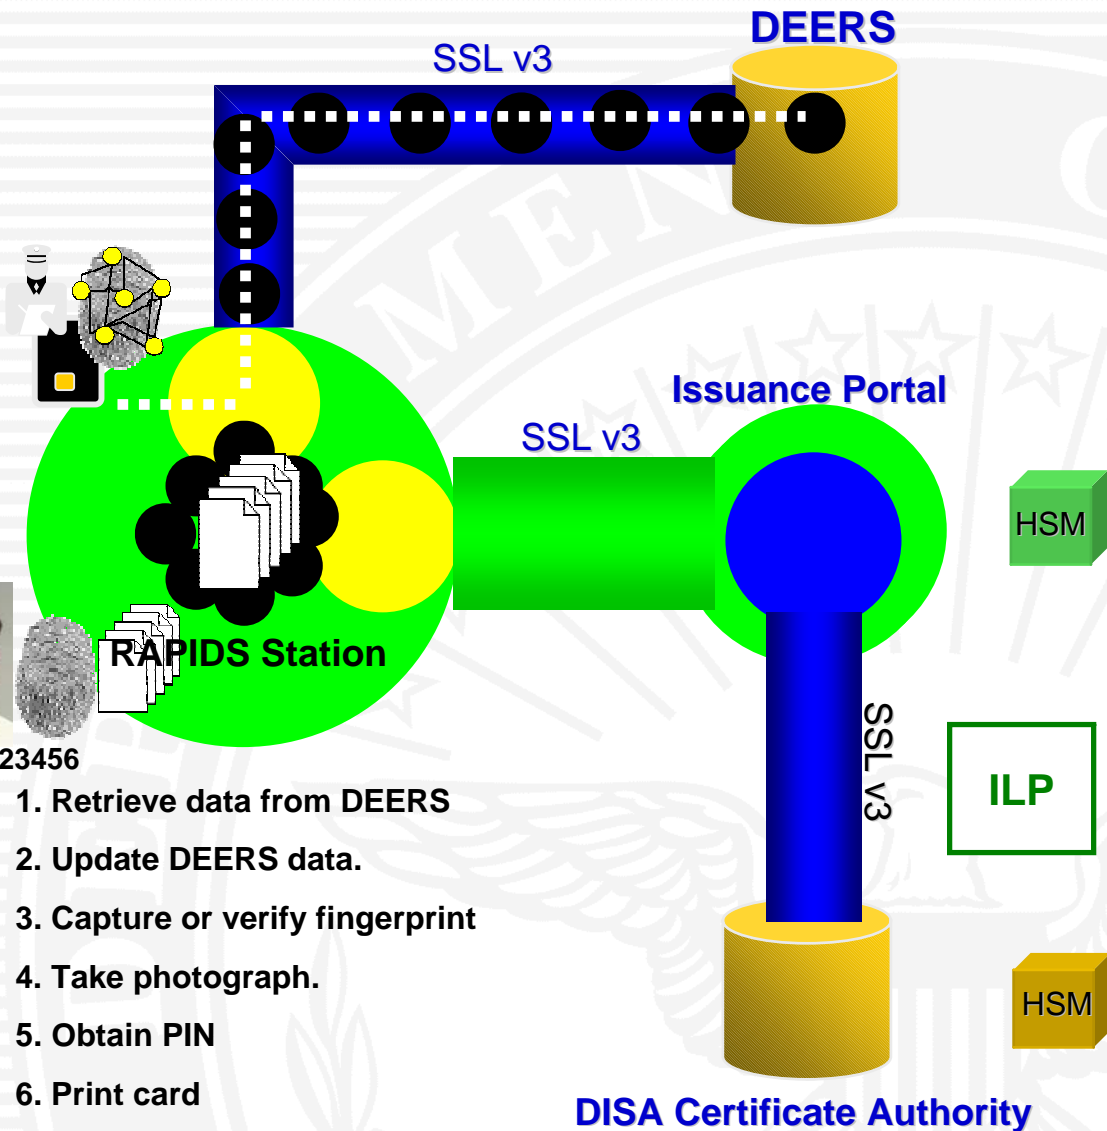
DEERS

SSL v3

Issuance Portal

SSL v3

HSM

RAPIDS Station

23456

SSL v3

ILP

1. Retrieve data from DEERS

2. Update DEERS data.

3. Capture or verify fingerprint

4. Take photograph.

5. Obtain PIN

6. Print card

HSM

DISA Certificate Authority